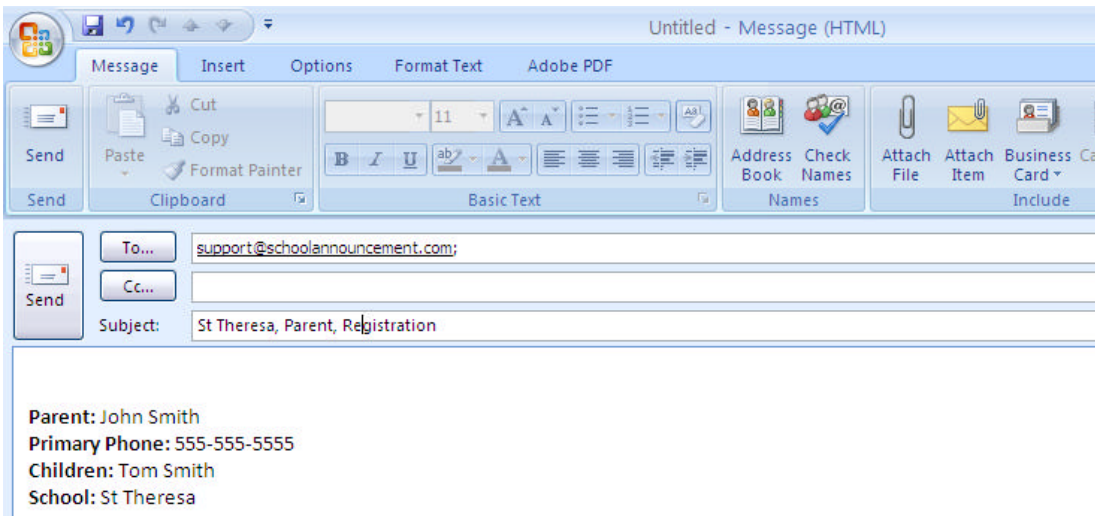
Untitled - Message (HTML)

Message Insert Options Format Text Adobe PDF

Send
Send

Paste
Cut
Copy
Format Painter
Clipboard

11
B I U
Basic Text

Address Book
Check Names
Names

Attach File
Attach Item
Business Card
Ca
Include

Send
To...
support@schoolannouncement.com;
Cc...
Subject:
St Theresa, Parent, Registration

**Parent:** John Smith
**Primary Phone:** 555-555-5555
**Children:** Tom Smith
**School:** St Theresa